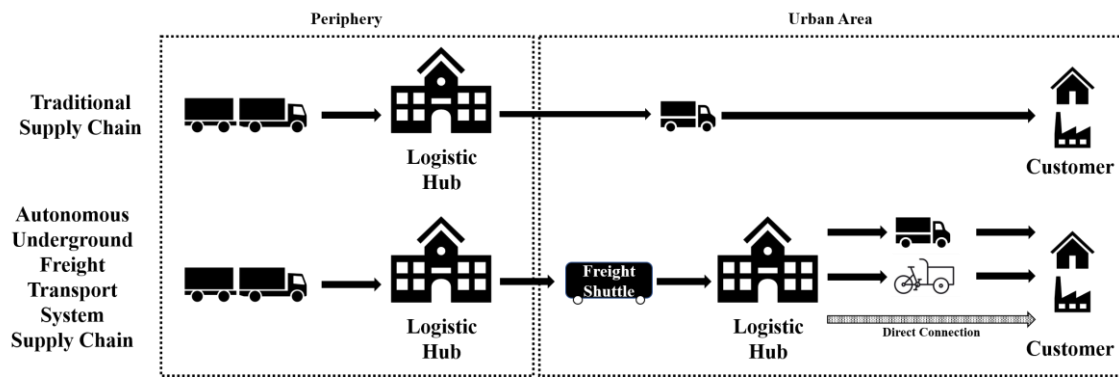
Periphery

Urban Area

Traditional Supply Chain

Logistic Hub

Customer

Autonomous Underground Freight Transport System Supply Chain

Logistic Hub

Freight Shuttle

Logistic Hub

Direct Connection

Customer